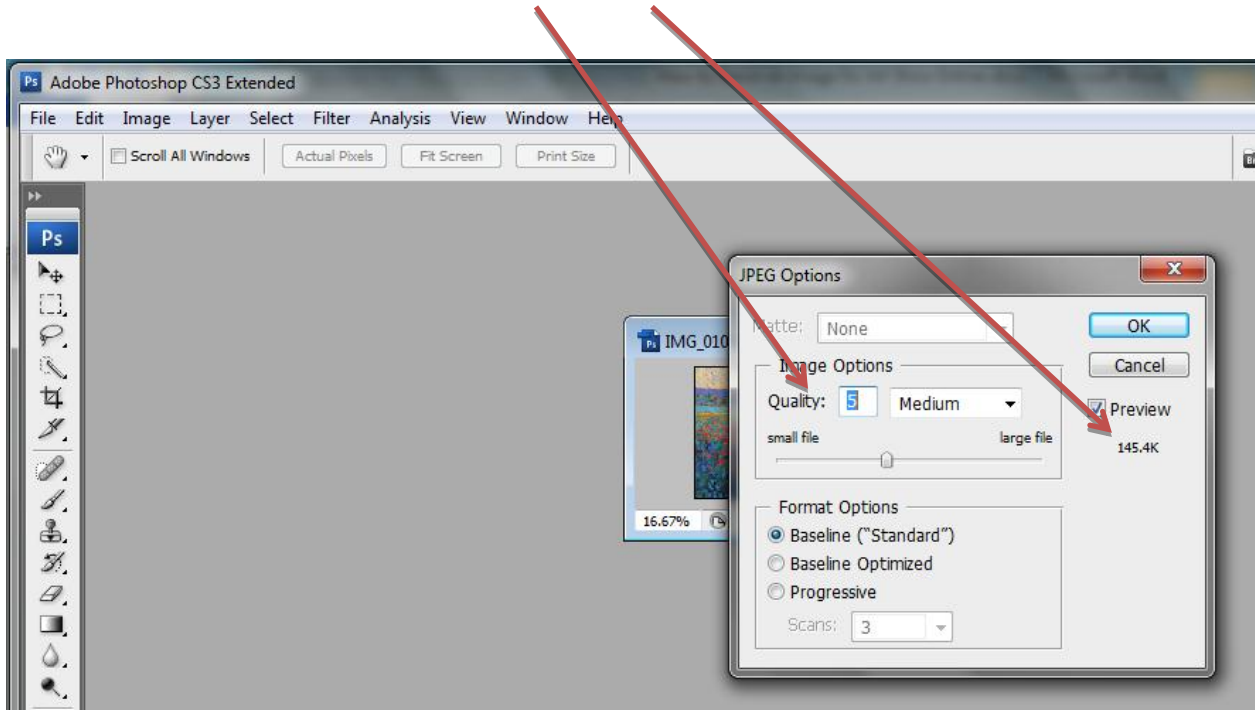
Adobe Photoshop CS3 Extended

File Edit Image Layer Select Filter Analysis View Window Help

Scroll All Windows Actual Pixels Fit Screen Print Size

Ps

IMG_010

16.67%

JPEG Options

Matte: None

Image Options

Quality: 5 Medium

small file large file

Format Options

Baseline ("Standard")

Baseline Optimized

Progressive

Scans: 3

OK

Cancel

Preview

145.4K